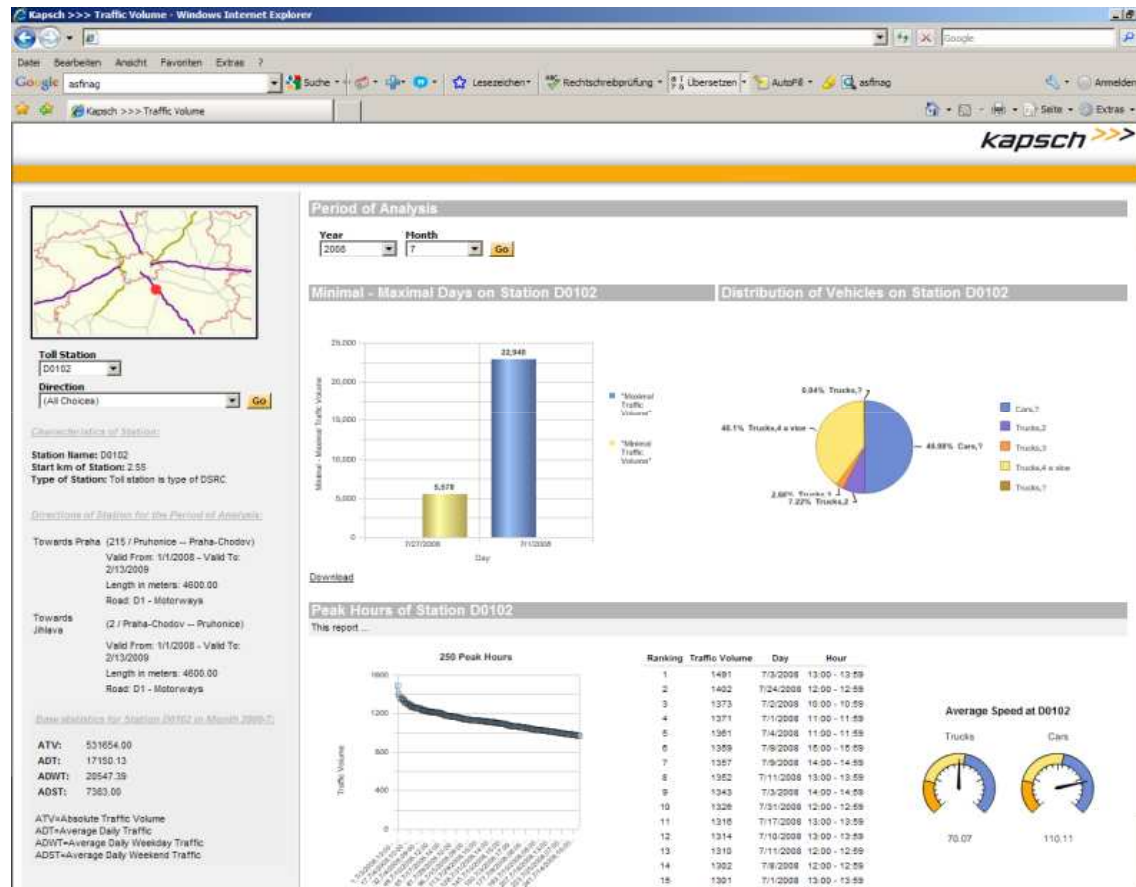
Kapsch >>> Traffic Volume - Windows Internet Explorer

Google

Datei Bearbeiten Ansicht Favoriten Extras ?

Google asfinag

Suche · Lesezeichen · Rechtschreibprüfung · Übersetzen · AutoFill · asfinag

Anmelden

Kapsch >>> Traffic Volume

Seite · Extras ·

kapsch >>>

Toll Station
D0102
Direction
(All Choices)
Go

Characteristics of Station:

Station Name: D0102
Start km of Station: 2.55
Type of Station: Toll station is type of DSRC

Directions of Station for the Period of Analysis:

Towards Praha (215 / Pruhonice -- Praha-Chodov)
Valid From: 1/1/2008 - Valid To: 2/13/2009
Length in meters: 4600.00
Road: D1 - Motorways

Towards Jihlava (2 / Praha-Chodov -- Pruhonice)
Valid From: 1/1/2008 - Valid To: 2/13/2009
Length in meters: 4600.00
Road: D1 - Motorways

Base statistics for Station D0102 in Month 2008-7:

ATV: 531654.00
ADT: 17150.13
ADWT: 20547.39
ADST: 7363.00

ATV=Absolute Traffic Volume
ADT=Average Daily Traffic
ADWT=Average Daily Weekday Traffic
ADST=Average Daily Weekend Traffic

Period of Analysis

Year
2008
Month
7
Go

Minimal - Maximal Days on Station D0102

Minimal - Maximal Traffic Volume
25,000
20,000
15,000
10,000
5,000
0
5,578
22,940
7/27/2008
7/1/2008
Day
"Maximal Traffic Volume"
"Minimal Traffic Volume"

Download

Distribution of Vehicles on Station D0102

5.04% Trucks,?
46.1% Trucks,4 a vice
46.98% Cars,?
2.66% Trucks,3
7.22% Trucks,2

Cars,?
Trucks,2
Trucks,3
Trucks,4 a vice
Trucks,?

Peak Hours of Station D0102

This report ...

250 Peak Hours
Traffic Volume
1600
1200
800
400
0

| Ranking | Traffic Volume | Day | Hour |
|---|---|---|---|
| 1 | 1491 | 7/3/2008 | 13:00 - 13:59 |
| 2 | 1402 | 7/24/2008 | 12:00 - 12:59 |
| 3 | 1373 | 7/2/2008 | 10:00 - 10:59 |
| 4 | 1371 | 7/1/2008 | 11:00 - 11:59 |
| 5 | 1361 | 7/4/2008 | 11:00 - 11:59 |
| 6 | 1359 | 7/9/2008 | 15:00 - 15:59 |
| 7 | 1357 | 7/9/2008 | 14:00 - 14:59 |
| 8 | 1352 | 7/11/2008 | 13:00 - 13:59 |
| 9 | 1343 | 7/3/2008 | 14:00 - 14:59 |
| 10 | 1326 | 7/31/2008 | 12:00 - 12:59 |
| 11 | 1316 | 7/17/2008 | 13:00 - 13:59 |
| 12 | 1314 | 7/10/2008 | 13:00 - 13:59 |
| 13 | 1310 | 7/11/2008 | 12:00 - 12:59 |
| 14 | 1302 | 7/8/2008 | 12:00 - 12:59 |
| 15 | 1301 | 7/1/2008 | 13:00 - 13:59 |

Average Speed at D0102
Trucks
Cars
70.07
110.11